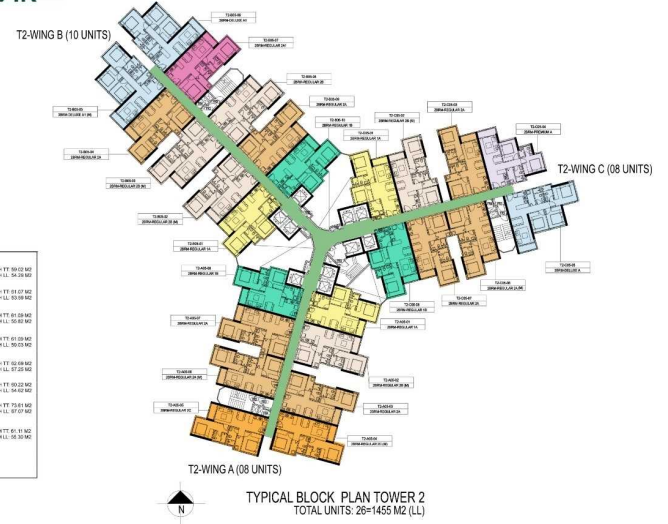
T2-WING B (10 UNITS)

T2-WING C (08 UNITS)

T2-WING A (08 UNITS)

TYPICAL BLOCK PLAN TOWER 2
TOTAL UNITS: 26=1455 M2 (LL)

N

TT: 59.02 M2
LL: 54.29 M2

TT: 51.07 M2
LL: 53.99 M2

TT: 61.09 M2
LL: 55.62 M2

TT: 61.09 M2
LL: 59.03 M2

TT: 62.69 M2
LL: 57.25 M2

TT: 60.22 M2
LL: 54.62 M2

TT: 73.61 M2
LL: 67.07 M2

TT: 61.11 M2
LL: 55.30 M2